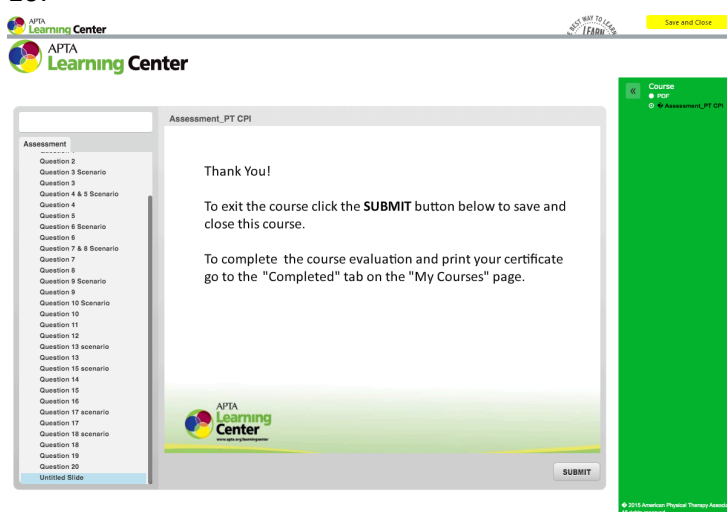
APTA Learning Center

BEST WAY TO LEARN

Save and Close

APTA Learning Center

«

Course
PDF
Assessment_PT CPI

Assessment

Question 2
Question 3 Scenario
Question 3
Question 4 & 5 Scenario
Question 4
Question 5
Question 6 Scenario
Question 6
Question 7 & 8 Scenario
Question 7
Question 8
Question 9 Scenario
Question 9
Question 10 Scenario
Question 10
Question 11
Question 12
Question 13 scenario
Question 13
Question 15 scenario
Question 14
Question 15
Question 16
Question 17 scenario
Question 17
Question 18 scenario
Question 18
Question 19
Question 20
Untitled Slide

Assessment_PT CPI

Thank You!

To exit the course click the **SUBMIT** button below to save and close this course.

To complete the course evaluation and print your certificate go to the "Completed" tab on the "My Courses" page.

APTA Learning Center
www.apta.org/learningcenter

SUBMIT

© 2015 American Physical Therapy Associ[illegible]